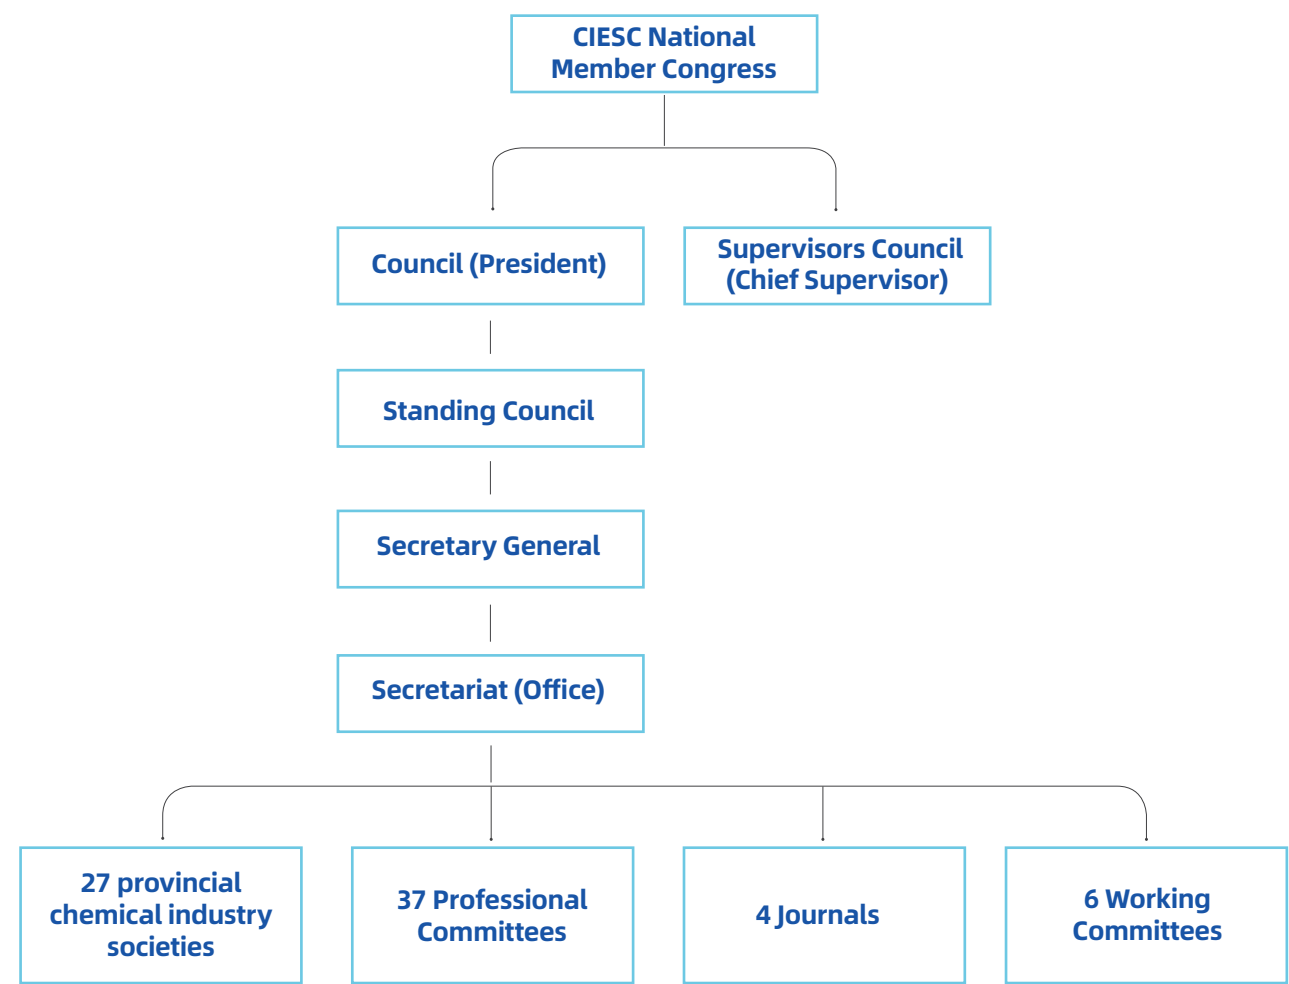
CIESC National Member Congress

Council (President)

Supervisors Council (Chief Supervisor)

Standing Council

Secretary General

Secretariat (Office)

27 provincial chemical industry societies

37 Professional Committees

4 Journals

6 Working Committees